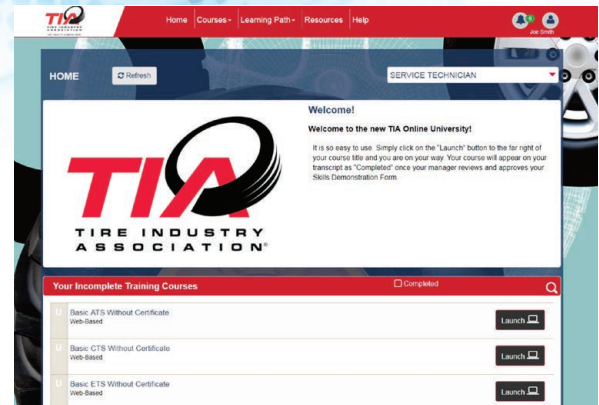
TIA TIRE INDUSTRY ASSOCIATION

Home Courses Learning Path Resources Help

Joe Smith

HOME

Refresh

SERVICE TECHNICIAN

Welcome!

Welcome to the new TIA Online University!

It is so easy to use. Simply click on the "Launch" button to the far right of your course title and you are on your way. Your course will appear on your transcript as "Completed" once your manager reviews and approves your Skills Demonstration Form

TIA TIRE INDUSTRY ASSOCIATION®

Your Incomplete Training Courses

Completed

U Basic ATS Without Certificate
Web-Based
Launch

U Basic CTS Without Certificate
Web-Based
Launch

U Basic ETS Without Certificate
Web-Based
Launch